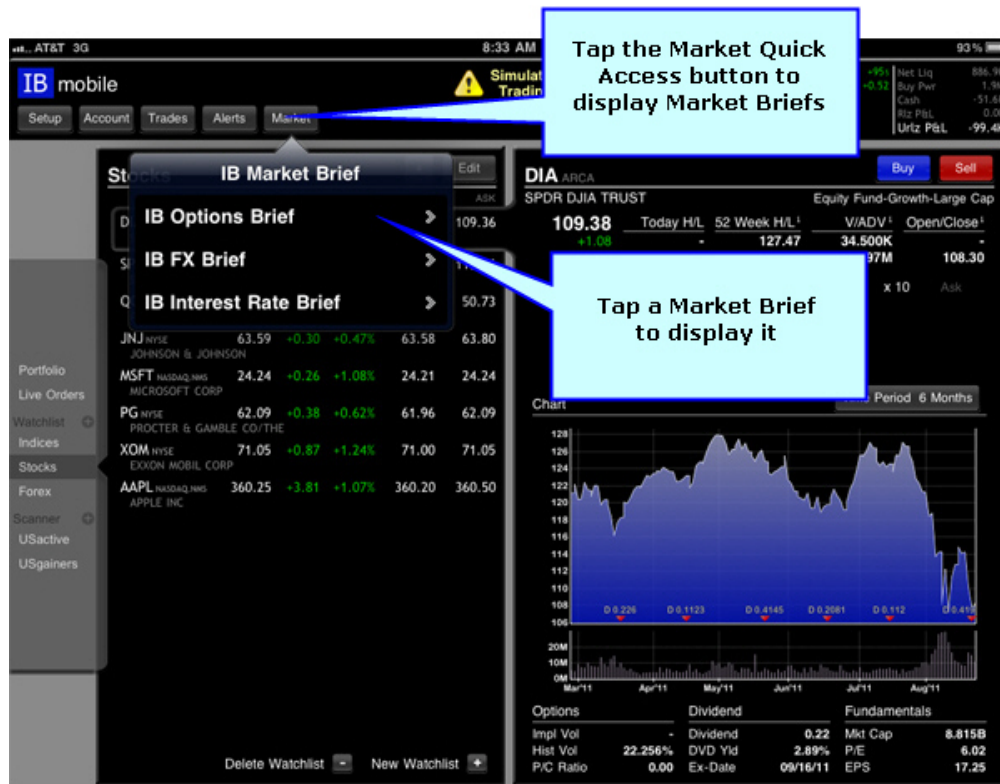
AT&T 3G 8:33 AM 93%

IB mobile

Simulat Tradin

Tap the Market Quick Access button to display Market Briefs

+95 +0.52 Net Liq 886.9 Buy Pwr 1.9 Cash -51.6 Rlz P&L 0.0 Urlz P&L -99.4

Setup Account Trades Alerts Market

Stocks

IB Market Brief

Edit

ASK

IB Options Brief

109.36

IB FX Brief

IB Interest Rate Brief

50.73

| | | | | | |
|---|---|---|---|---|---|
| JNJ NYSE JOHNSON & JOHNSON | 63.59 | +0.30 | +0.47% | 63.58 | 63.80 |
| MSFT NASDAQ.NMS MICROSOFT CORP | 24.24 | +0.26 | +1.08% | 24.21 | 24.24 |
| PG NYSE PROCTER & GAMBLE CO/THE | 62.09 | +0.38 | +0.62% | 61.96 | 62.09 |
| XOM NYSE EXXON MOBIL CORP | 71.05 | +0.87 | +1.24% | 71.00 | 71.05 |
| AAPL NASDAQ.NMS APPLE INC | 360.25 | +3.81 | +1.07% | 360.20 | 360.50 |

Portfolio
Live Orders
Watchlist
Indices
Stocks
Forex
Scanner
USactive
USgainers

Delete Watchlist New Watchlist

DIA ARCA
SPDR DJIA TRUST Equity Fund-Growth-Large Cap

Buy Sell

109.38 +1.08
Today H/L -
52 Week H/L 127.47
V/ADV 34.500K 97M
Open/Close - 108.30

x 10 Ask

Tap a Market Brief to display it

Chart
Period 6 Months

128 126 124 122 120 118 116 114 112 110 108 106

D 0.226 D 0.1123 D 0.4145 D 0.2081 D 0.112 D 0.4

20M 10M 0M

Mar'11 Apr'11 May'11 Jun'11 Jul'11 Aug'11

Options
Impl Vol -
Hist Vol 22.256%
P/C Ratio 0.00

Dividend
Dividend 0.22
DVD Yld 2.89%
Ex-Date 09/16/11

Fundamentals
Mkt Cap 8.815B
P/E 6.02
EPS 17.25